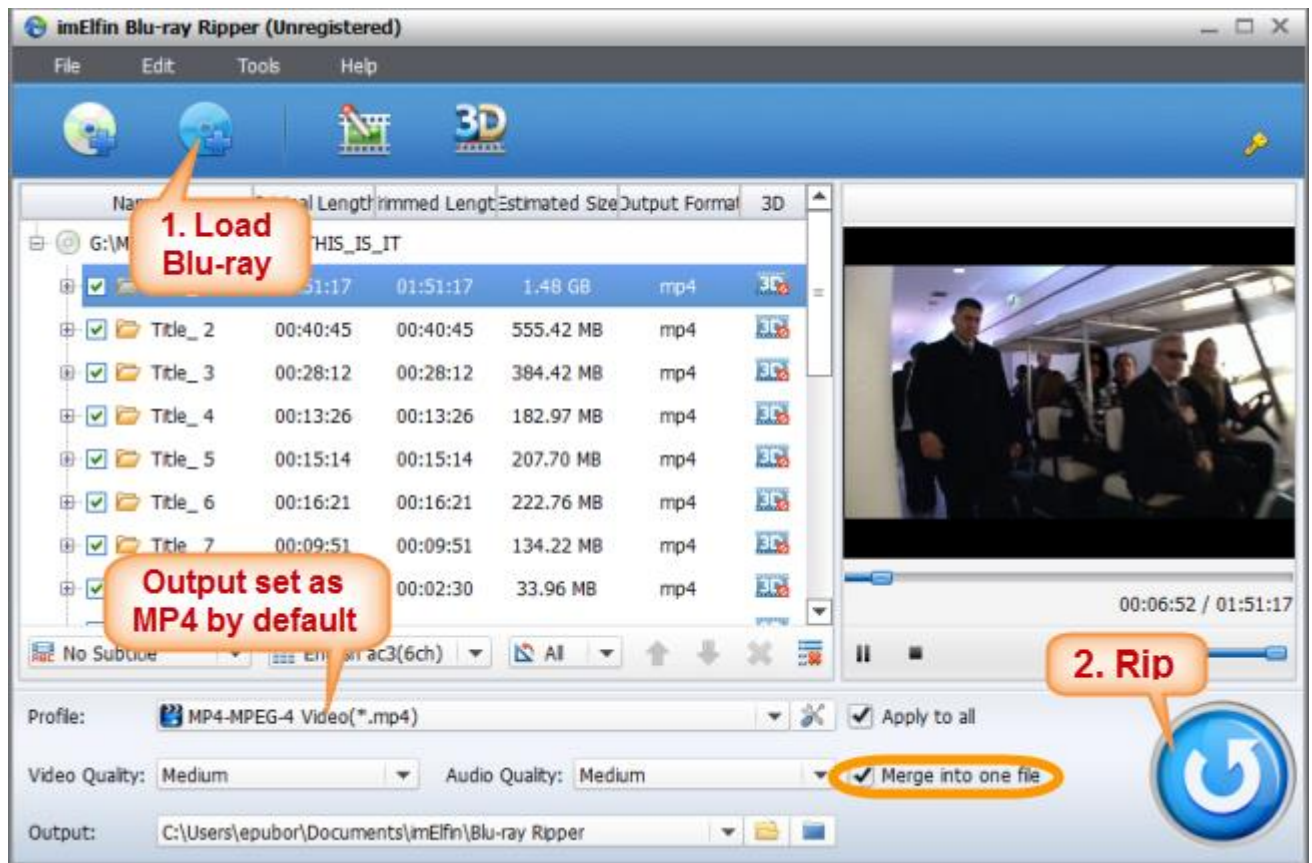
imElfin Blu-ray Ripper (Unregistered)

File Edit Tools Help

3D

| Nam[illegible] | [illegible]al Length | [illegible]rimmed Lengt | Estimated Size | Output Format | 3D |
|---|---|---|---|---|---|
| G:\M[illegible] | THIS_IS_IT | | | | |
| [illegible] | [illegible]51:17 | 01:51:17 | 1.48 GB | mp4 | |
| Title_ 2 | 00:40:45 | 00:40:45 | 555.42 MB | mp4 | |
| Title_ 3 | 00:28:12 | 00:28:12 | 384.42 MB | mp4 | |
| Title_ 4 | 00:13:26 | 00:13:26 | 182.97 MB | mp4 | |
| Title_ 5 | 00:15:14 | 00:15:14 | 207.70 MB | mp4 | |
| Title_ 6 | 00:16:21 | 00:16:21 | 222.76 MB | mp4 | |
| Title_ 7 | 00:09:51 | 00:09:51 | 134.22 MB | mp4 | |
| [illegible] | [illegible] | 00:02:30 | 33.96 MB | mp4 | |

1. Load Blu-ray

Output set as MP4 by default

No Subti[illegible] En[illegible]sh ac3(6ch) All

00:06:52 / 01:51:17

2. Rip

Profile: MP4-MPEG-4 Video(*.mp4) Apply to all

Video Quality: Medium Audio Quality: Medium Merge into one file

Output: C:\Users\epubor\Documents\imElfin\Blu-ray Ripper